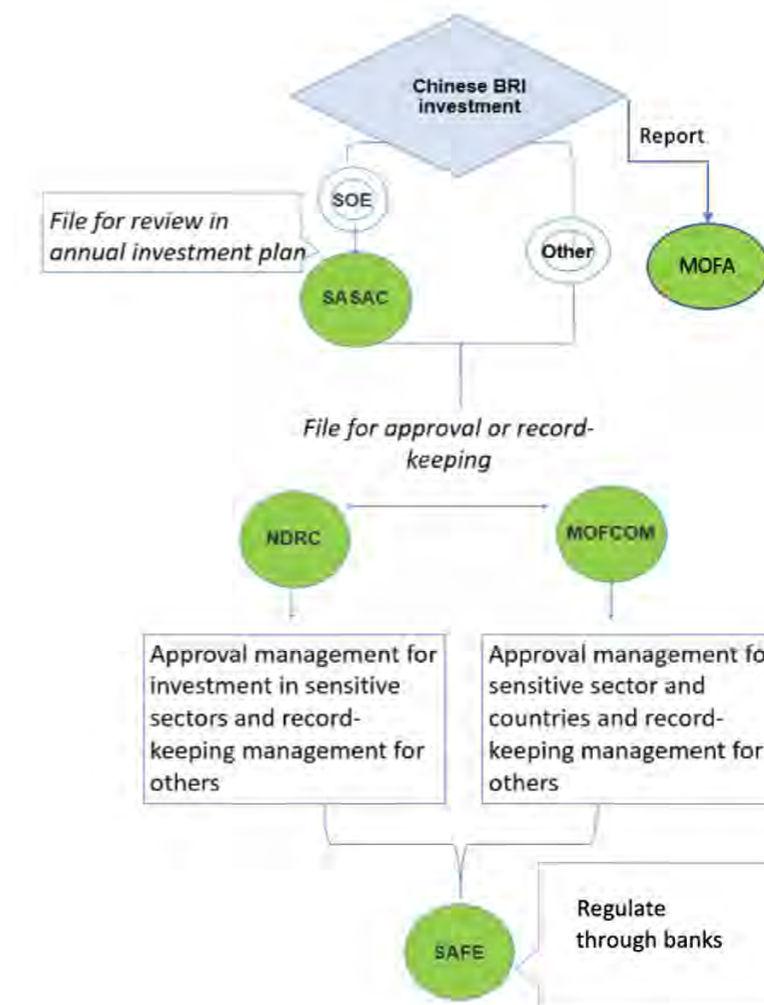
Chinese BRI investment

Report

SOE

File for review in annual investment plan

Other

MOFA

SASAC

File for approval or record-keeping

NDRC

MOFCOM

Approval management for investment in sensitive sectors and record-keeping management for others

Approval management fo sensitive sector and countries and record-keeping management for others

Regulate through banks

SAFE